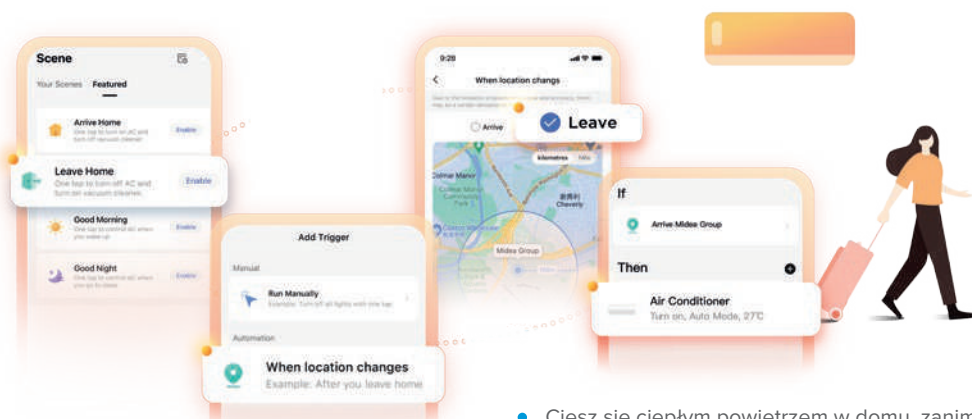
Scene

Your Scenes Featured

Arrive Home
One tap to turn on AC and turn off vacuum cleaner
Enable

Leave Home
One tap to turn off AC and turn on vacuum cleaner
Enable

Good Morning
One tap to control AC when you wake up
Enable

Good Night
One tap to control AC when you go to sleep
Enable

Add Trigger

Manual

Run Manually
Example: Turn off all lights with one tap

Automation

When location changes
Example: After you leave home

9:28

When location changes

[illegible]

Arrive

Leave

Colmar Manor

Colmar Manor Community Park

Cheverly

kilometres Mile

Midea Group

If

Arrive Midea Group

Then

Air Conditioner
Turn on, Auto Mode, 27℃

Ciesz się ciepłym powietrzem w domu, zanim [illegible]